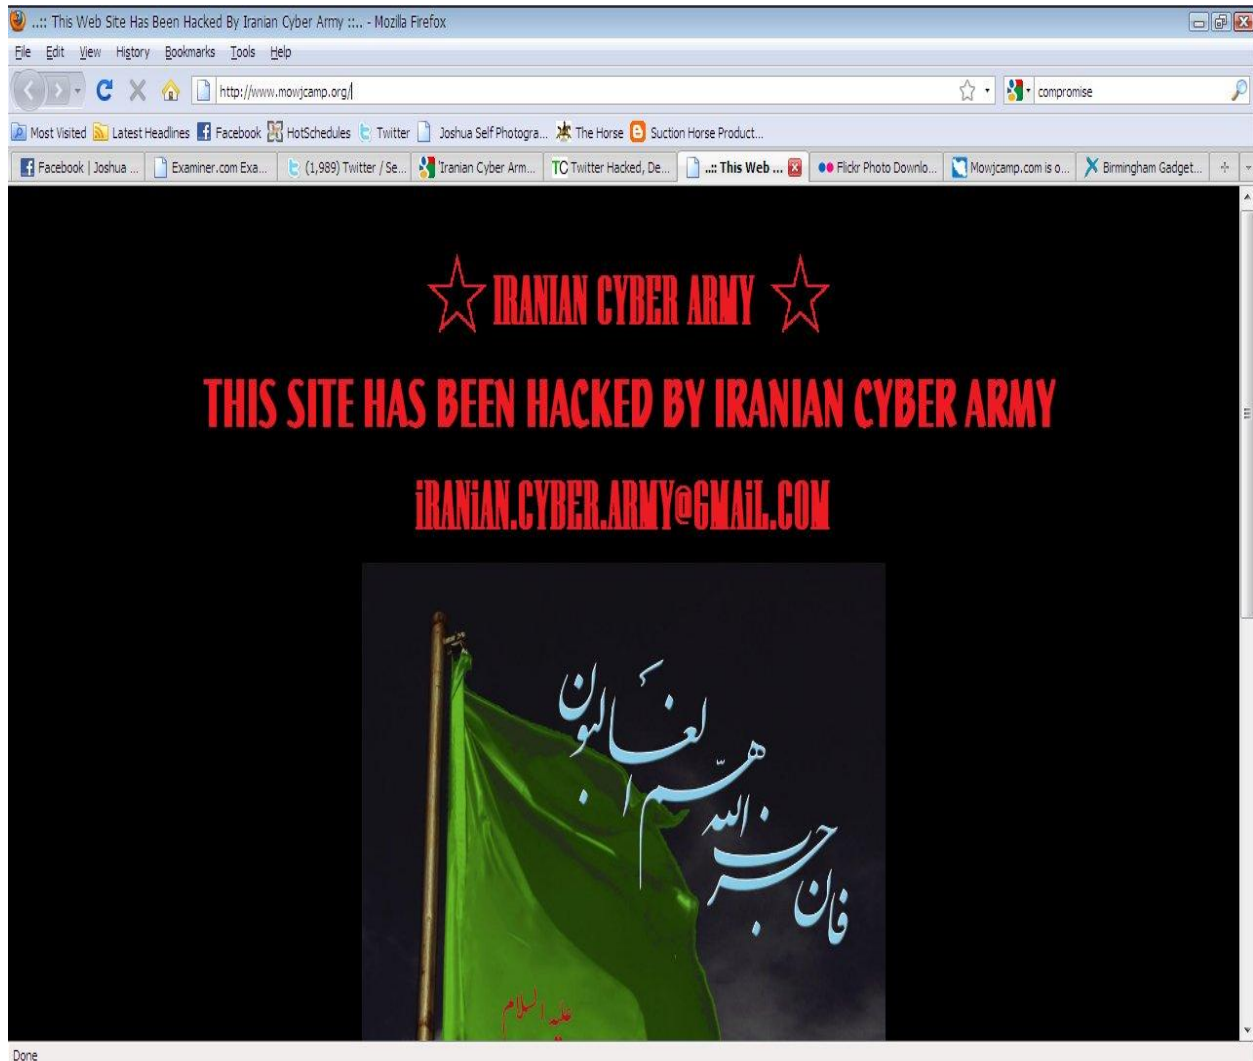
..:: This Web Site Has Been Hacked By Iranian Cyber Army ::.. - Mozilla Firefox

File Edit View History Bookmarks Tools Help

http://www.mowjcamp.org/

compromise

Most Visited Latest Headlines Facebook HotSchedules Twitter Joshua Self Photogra... The Horse Suction Horse Product...

Facebook | Joshua ... Examiner.com Exa... (1,989) Twitter / Se... Iranian Cyber Arm... TC Twitter Hacked, De... ..:: This Web ... Flickr Photo Downlo... Mowjcamp.com is o... Birmingham Gadget...

IRANIAN CYBER ARMY

THIS SITE HAS BEEN HACKED BY IRANIAN CYBER ARMY

iRANiAN.CYBER.ARMY@GMAiL.COM

فان حزب الله هم الغالبون

علیه السلام

Done